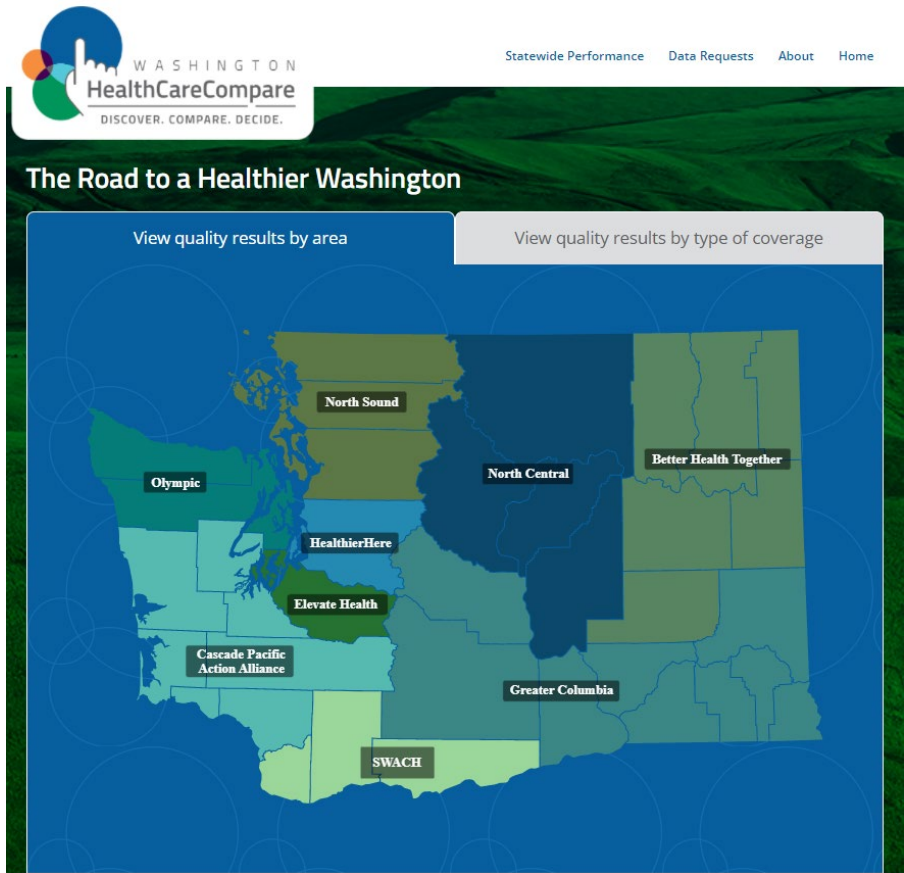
WASHINGTON
HealthCareCompare
DISCOVER. COMPARE. DECIDE.

Statewide Performance Data Requests About Home

The Road to a Healthier Washington

View quality results by area

View quality results by type of coverage

North Sound

North Central

Better Health Together

Olympic

HealthierHere

Elevate Health

Cascade Pacific Action Alliance

Greater Columbia

SWACH